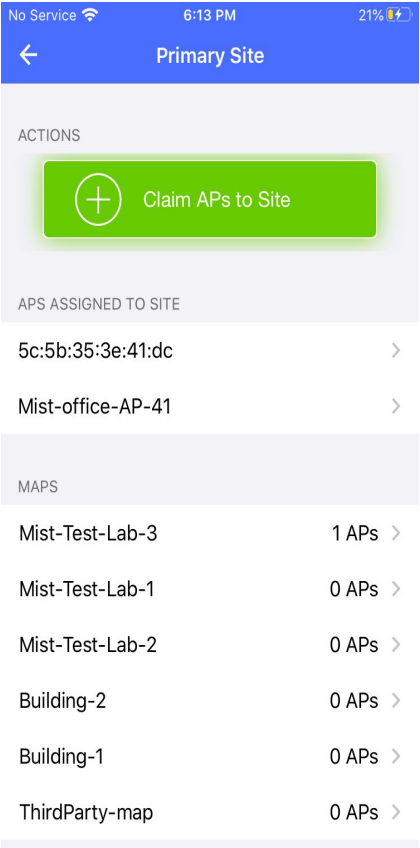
No Service 6:13 PM 21%

Primary Site

ACTIONS

Claim APs to Site

APS ASSIGNED TO SITE

5c:5b:35:3e:41:dc

Mist-office-AP-41

MAPS

Mist-Test-Lab-3 1 APs

Mist-Test-Lab-1 0 APs

Mist-Test-Lab-2 0 APs

Building-2 0 APs

Building-1 0 APs

ThirdParty-map 0 APs